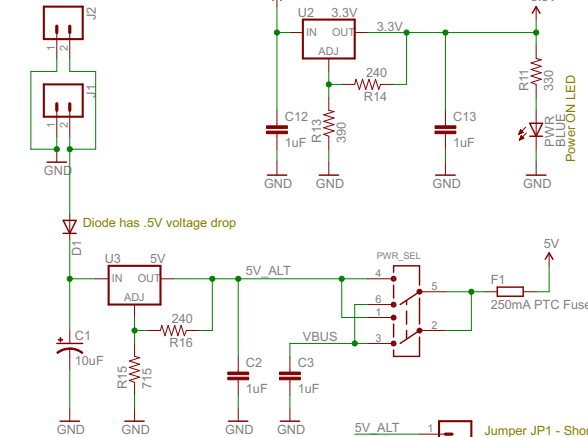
J2
1 2
J1
1 2
GND
U2 3.3V
IN OUT
ADJ
3.3V
240
R14
R13
390
C12
1uF
GND
GND
C13
1uF
GND
R11
330
PWR
BLUE
Power ON LED
GND
Diode has .5V voltage drop
D1
U3 5V
IN OUT
ADJ
5V_ALT
240
R16
R15
715
C1
10uF
GND
GND
C2
1uF
GND
VBUS
C3
1uF
GND
PWR_SEL
4
6
1
3
5
2
F1
250mA PTC Fuse
5V
5V_ALT
1
Jumper JP1 - Sho